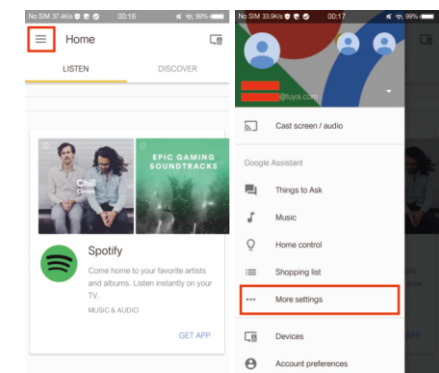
No SIM 37.4K/s 00:16 99%

Home

LISTEN

DISCOVER

Chill

EPIC GAMING SOUNDTRACKS

Spotify

Come home to your favorite artists and albums. Listen instantly on your TV.

MUSIC & AUDIO

GET APP

No SIM 33.9K/s 00:17 99%

@tuya.com

Cast screen / audio

Google Assistant

Things to Ask

Music

Home control

Shopping list

More settings

Devices

Account preferences